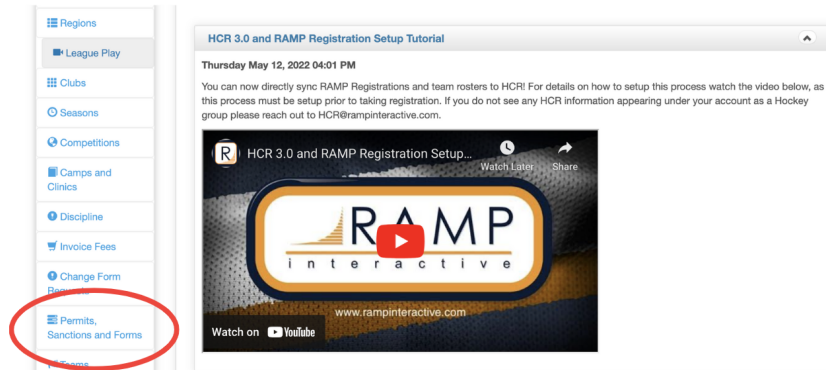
Regions

League Play

Clubs

Seasons

Competitions

Camps and Clinics

Discipline

Invoice Fees

Change Form Requests

Permits, Sanctions and Forms

Teams

HCR 3.0 and RAMP Registration Setup Tutorial

Thursday May 12, 2022 04:01 PM

You can now directly sync RAMP Registrations and team rosters to HCR! For details on how to setup this process watch the video below, as this process must be setup prior to taking registration. If you do not see any HCR information appearing under your account as a Hockey group please reach out to HCR@rampinteractive.com.

R HCR 3.0 and RAMP Registration Setup...

Watch Later

Share

RAMP

interactive

www.rampinteractive.com

Watch on YouTube